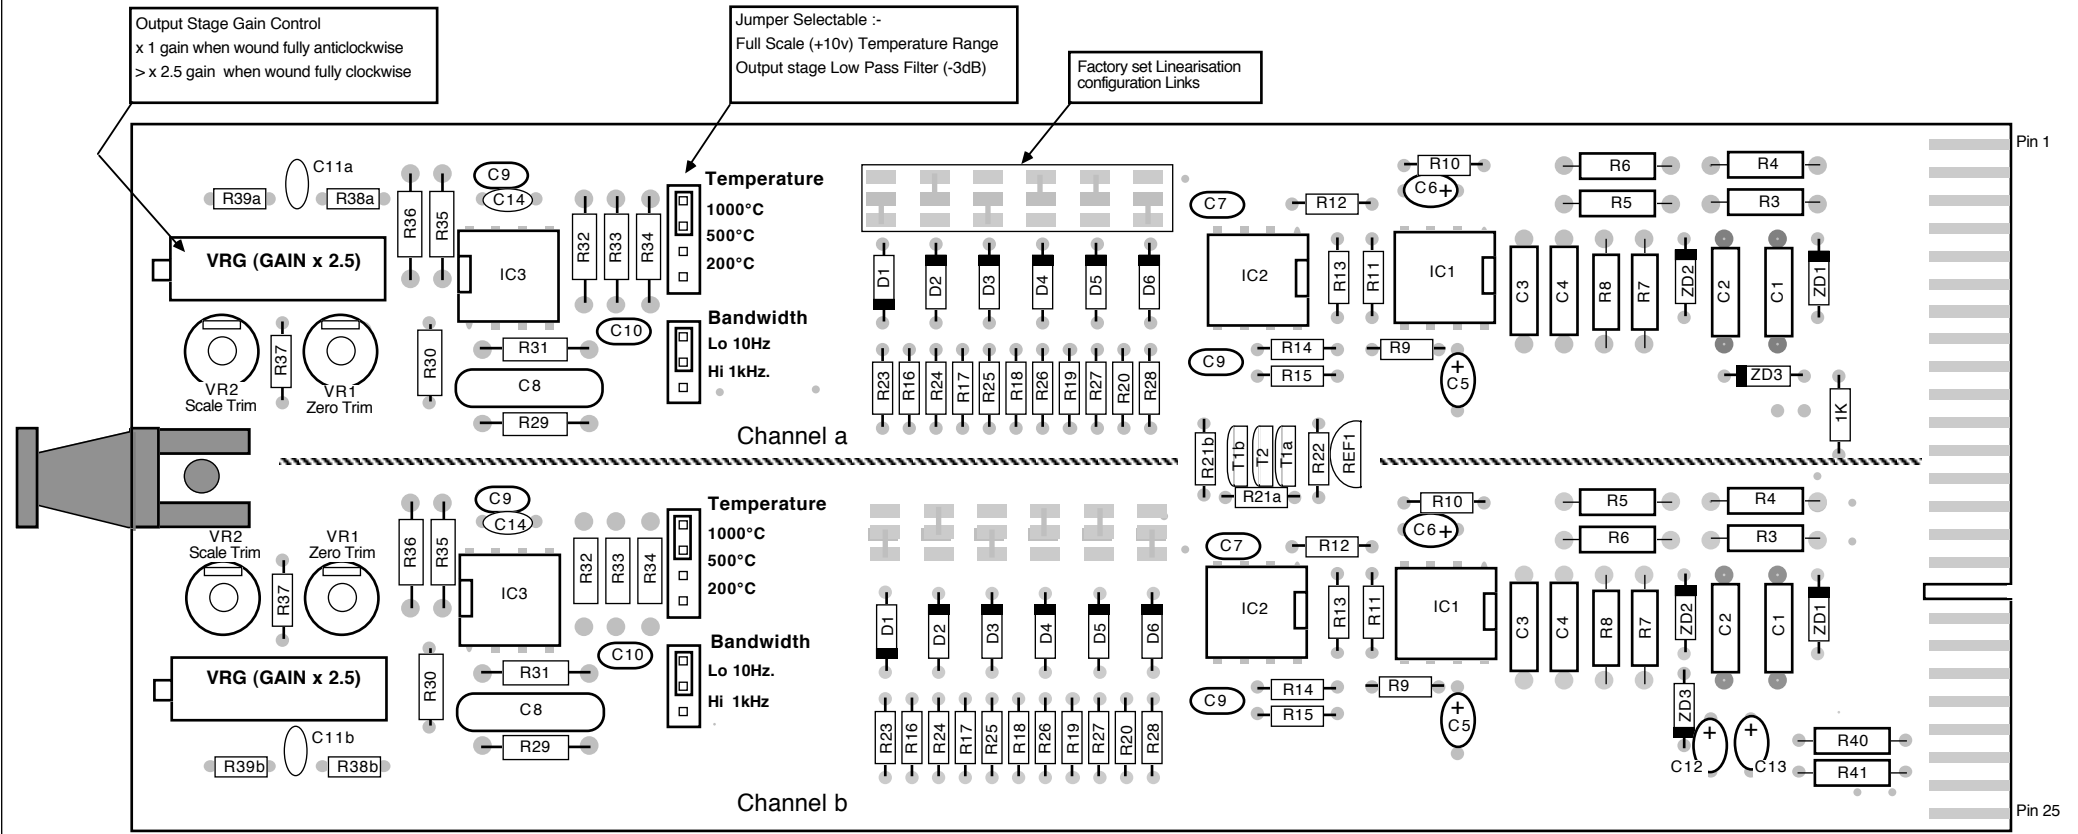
Output Stage Gain Control
x 1 gain when wound fully anticlockwise
> x 2.5 gain when wound fully clockwise

Jumper Selectable :-
Full Scale (+10v) Temperature Range
Output stage Low Pass Filter (-3dB)

Factory set Linearisation configuration Links

Pin 1

C11a
R39a R38a
C9
C14
R36 R35
R32 R33 R34
Temperature
1000°C
500°C
200°C
R10
C6+
R6 R4
R12
C7
R5 R3
VRG (GAIN x 2.5)
IC3
D1 D2 D3 D4 D5 D6
IC2
R13 R11
IC1
C3 C4 R8 R7 ZD2 C2 C1 ZD1
C10
Bandwidth
Lo 10Hz
Hi 1kHz.
R31
R30
R37
VR2
Scale Trim
VR1
Zero Trim
C8
R29
R23 R16 R24 R17 R25 R18 R26 R19 R27 R20 R28
C9
R14
R15
R9
C5
ZD3
1K
Channel a
R21b T1b T2 T1a R22 REF1
R21a

C9
C14
R36 R35
R32 R33 R34
Temperature
1000°C
500°C
200°C
R10
C6+
R5 R4
R6 R3
C7
R12
VR2
Scale Trim
VR1
Zero Trim
R37
IC3
D1 D2 D3 D4 D5 D6
IC2
R13 R11
IC1
C3 C4 R8 R7 ZD2 C2 C1 ZD1
Bandwidth
Lo 10Hz.
Hi 1kHz
C10
VRG (GAIN x 2.5)
R31
R30
C8
R29
C11b
R39b R38b
R23 R16 R24 R17 R25 R18 R26 R19 R27 R20 R28
C9
R14
R15
R9
C5
ZD3
C12 C13
R40
R41
Channel b
Pin 25